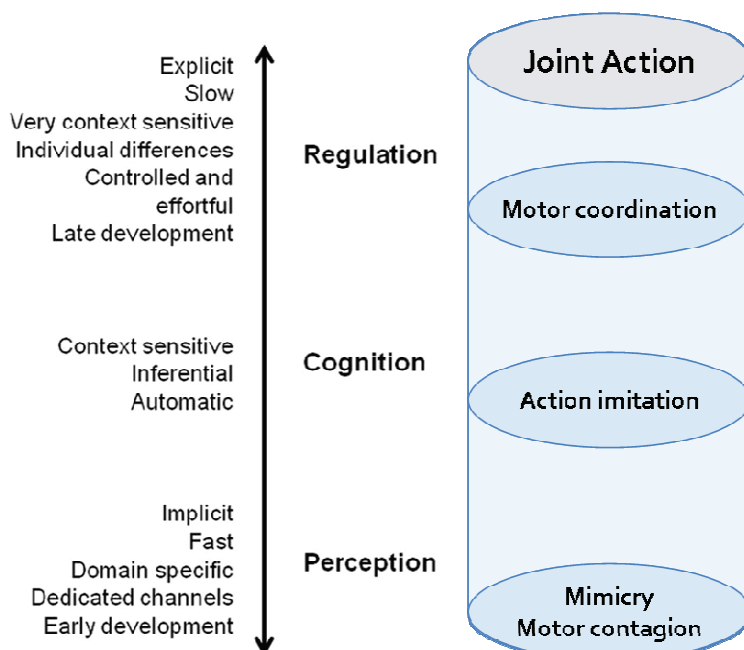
Explicit
Slow
Very context sensitive
Individual differences
Controlled and effortful
Late development

Regulation

Context sensitive
Inferential
Automatic

Cognition

Implicit
Fast
Domain specific
Dedicated channels
Early development

Perception

Joint Action

Motor coordination

Action imitation

Mimicry
Motor contagion